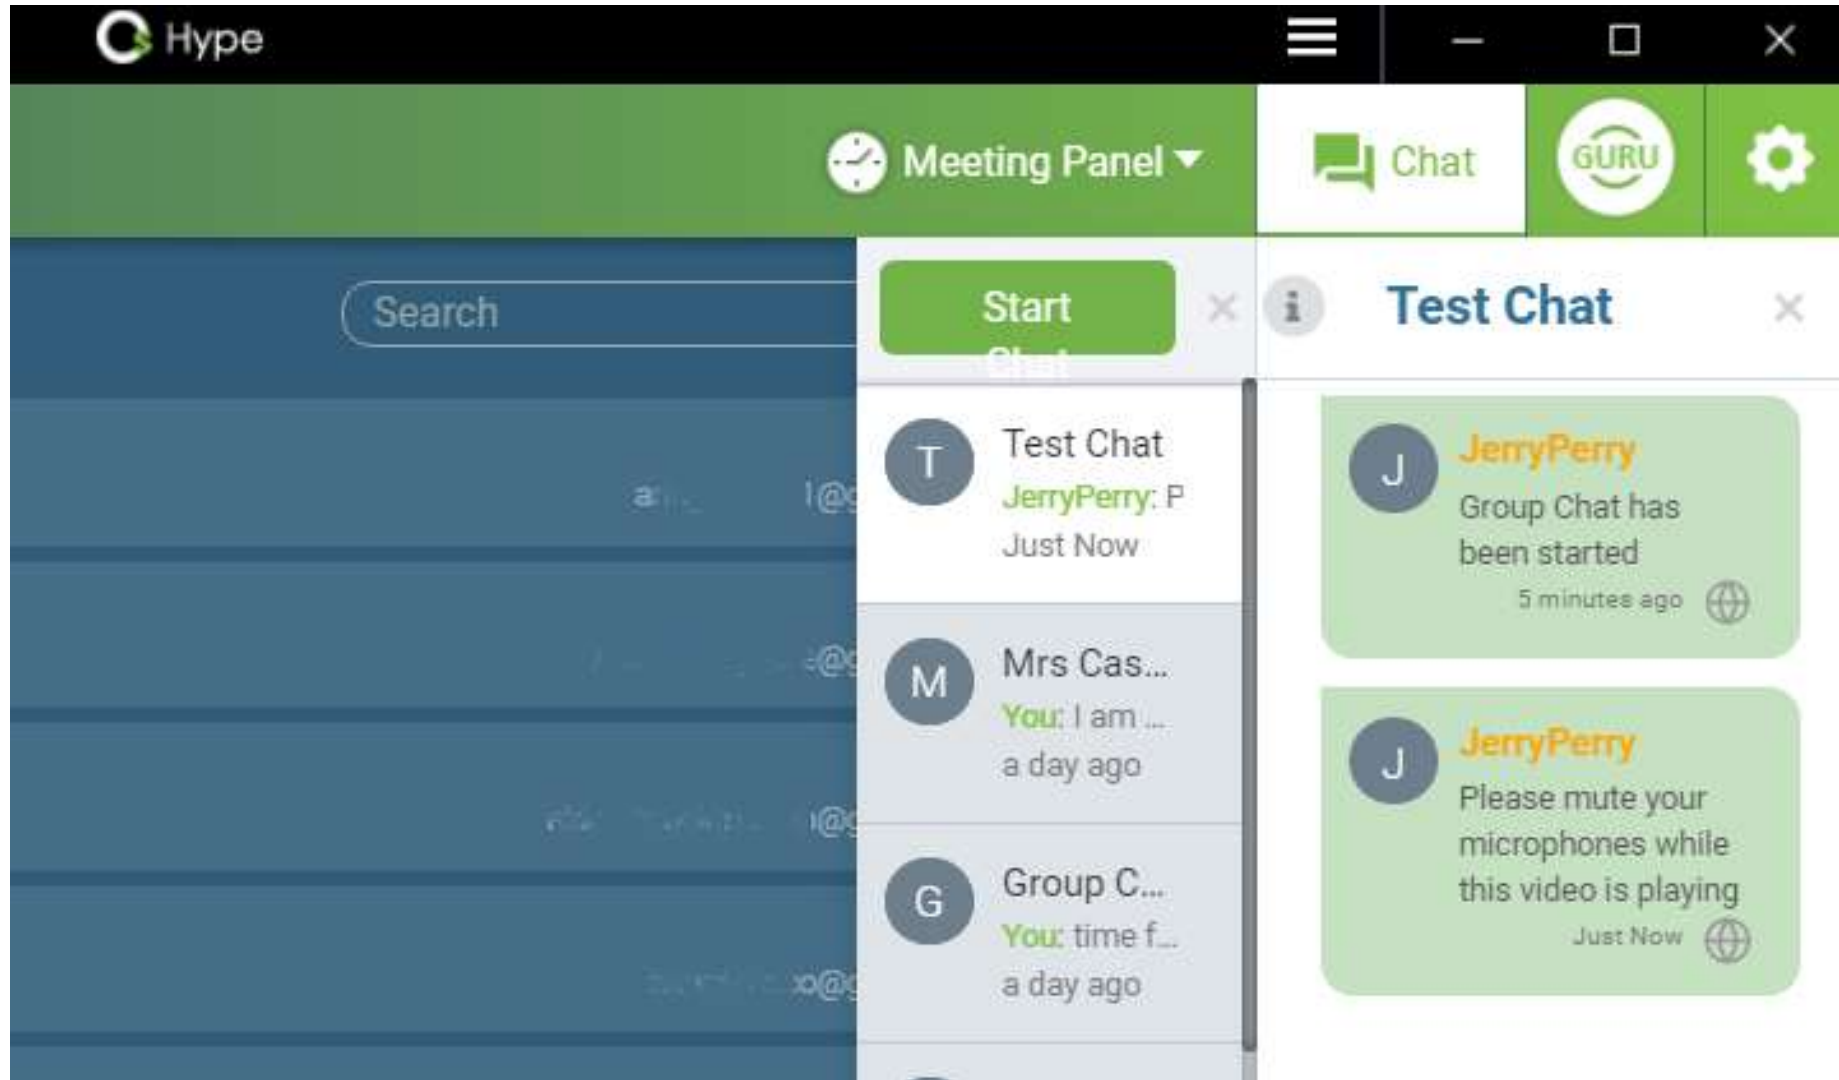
Hype

Meeting Panel

Chat

GURU

Search

Start Chat

Test Chat

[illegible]l@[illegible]

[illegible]e@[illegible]

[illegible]o@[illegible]

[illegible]o@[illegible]

T
Test Chat
JerryPerry: P
Just Now

M
Mrs Cas...
You: I am ...
a day ago

G
Group C...
You: time f...
a day ago

J
JerryPerry
Group Chat has been started
5 minutes ago

J
JerryPerry
Please mute your microphones while this video is playing
Just Now